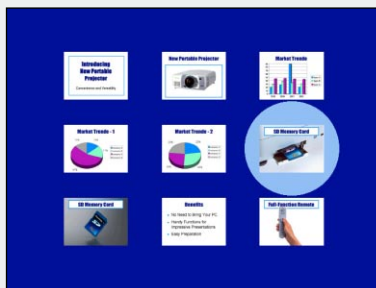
Introducing New Portable Projector
Convenience and Portability

New Portable Projector

Market Trends

Market Trends - 1

Market Trends - 2

SD Memory Card

SD Memory Card

Benefits
No Need to Bring Your PC
Handy Functions for Impressive Presentations
Easy Preparation

Full-Function Remote